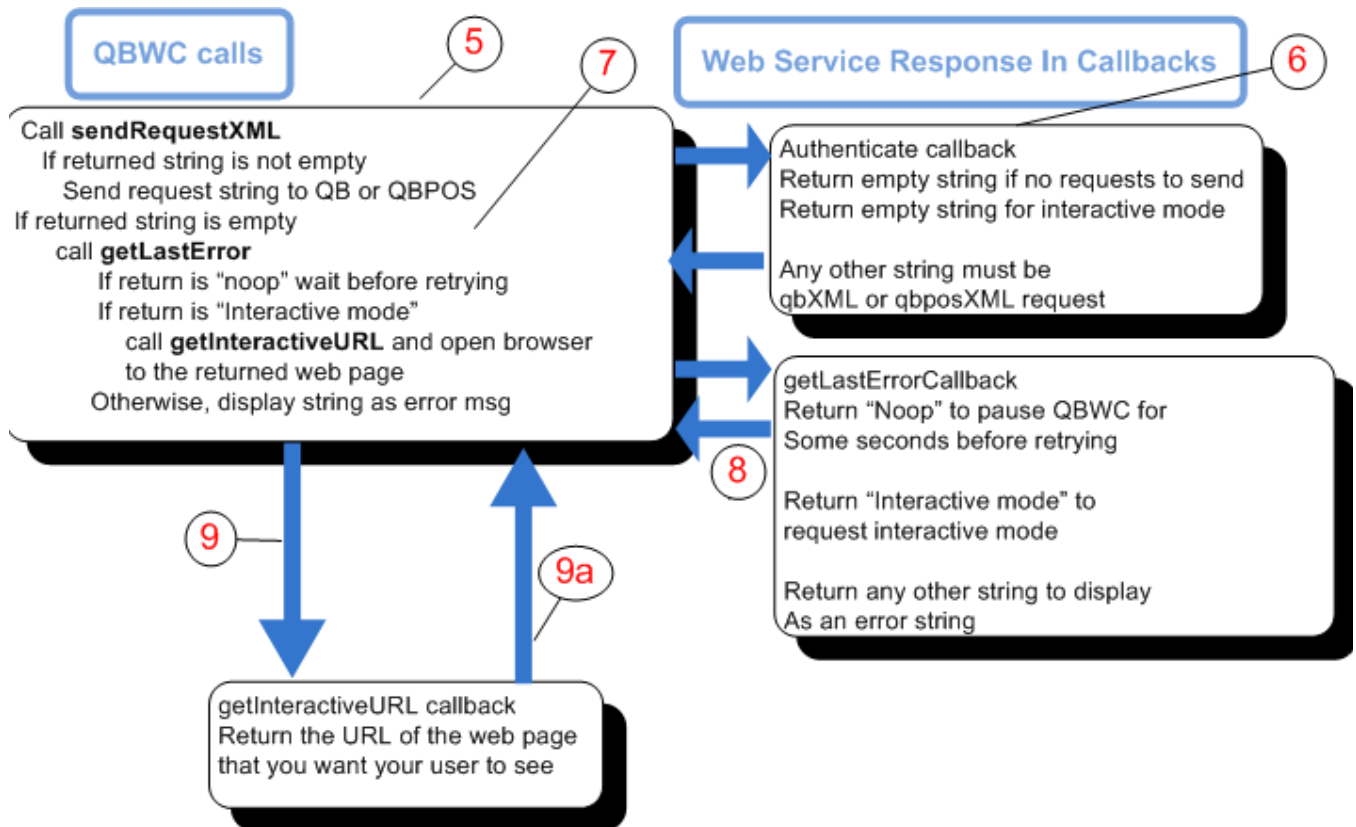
QBWC calls

5

7

Web Service Response In Callbacks

6

Call **sendRequestXML**
If returned string is not empty
Send request string to QB or QBPOS
If returned string is empty
call **getLastError**
If return is "noop" wait before retrying
If return is "Interactive mode"
call **getInteractiveURL** and open browser to the returned web page
Otherwise, display string as error msg

Authenticate callback
Return empty string if no requests to send
Return empty string for interactive mode

Any other string must be qbXML or qbposXML request

getLastErrorCallback
Return "Noop" to pause QBWC for Some seconds before retrying

Return "Interactive mode" to request interactive mode

Return any other string to display As an error string

8

9

9a

getInteractiveURL callback
Return the URL of the web page that you want your user to see